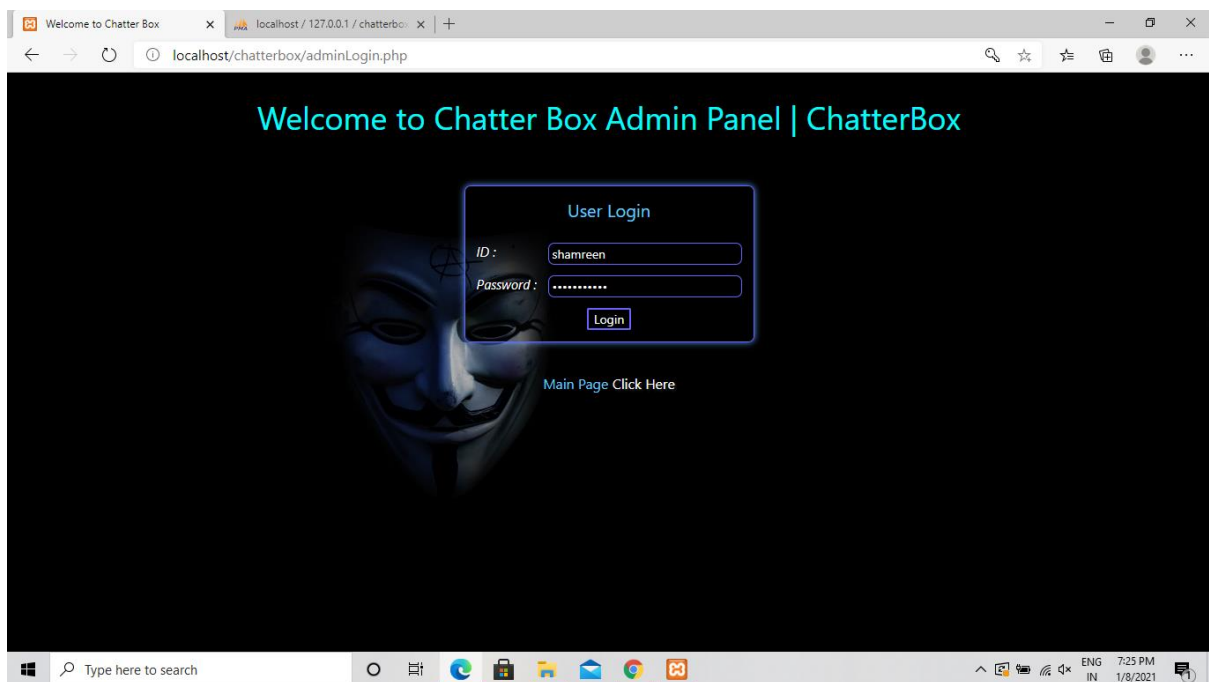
Welcome to Chatter Box ×
localhost / 127.0.0.1 / chatterbo ×
+

localhost/chatterbox/adminLogin.php

Welcome to Chatter Box Admin Panel | ChatterBox

User Login

ID : shamreen

Password : ••••••••••••

Login

Main Page Click Here

Type here to search

ENG IN
7:25 PM
1/8/2021